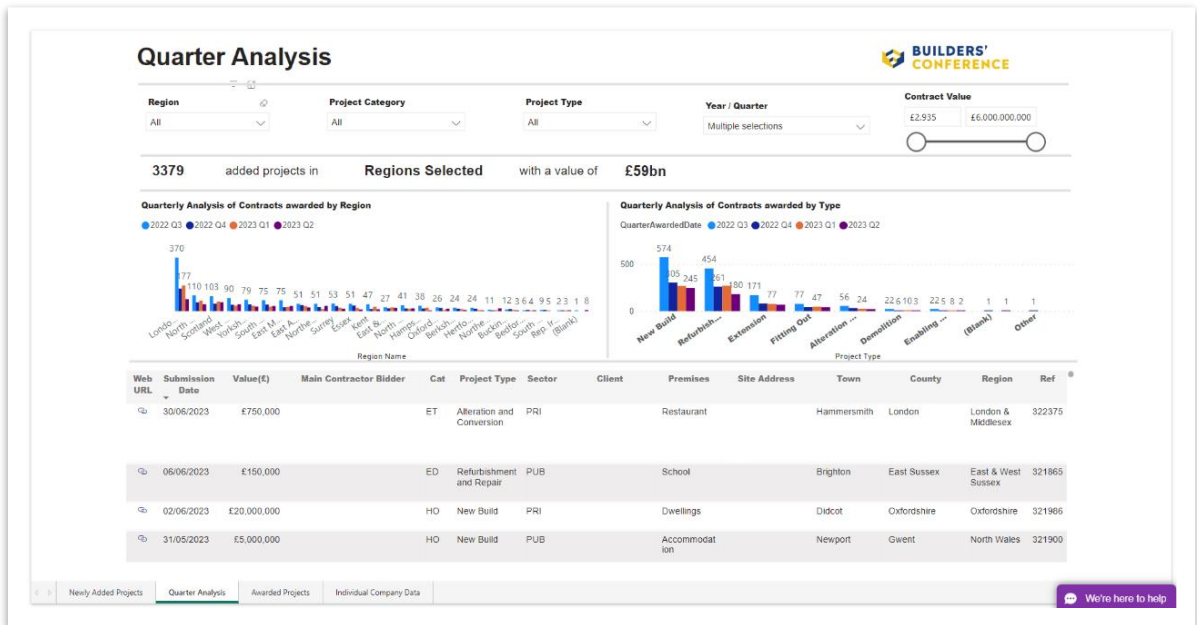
Quarter Analysis

BUILDERS' CONFERENCE

Region
All

Project Category
All

Project Type
All

Year / Quarter
Multiple selections

Contract Value
£2,935
£6,000,000,000

3379 added projects in Regions Selected with a value of £59bn

Quarterly Analysis of Contracts awarded by Region
2022 Q3 2022 Q4 2023 Q1 2023 Q2

370 177 110 103 90 79 75 75 51 51 53 51 47 27 41 38 26 24 24 11 12 3 6 4 9 5 2 3 1 8

Londo... North ... Scotland West Yorksh... South ... East M... East A... Northe... Surrey Essex Kent East &... North ... Hamps... Oxford Berksh... Hertfo... Northe... Buckin... Bedfor... South ... Rep. Ir... (Blank)

Region Name

Quarterly Analysis of Contracts awarded by Type
QuarterAwardedDate 2022 Q3 2022 Q4 2023 Q1 2023 Q2

500
0

574 305 245 454 261 180 171 77 77 47 56 24 22 6 10 3 22 5 8 2 1 1 1

New Build Refurbish... Extension Fitting Out Alteration ... Demolition Enabling ... (Blank) Other

Project Type

| Web URL | Submission Date | Value(£) | Main Contractor Bidder | Cat | Project Type | Sector | Client | Premises | Site Address | Town | County | Region | Ref |
|---|---|---|---|---|---|---|---|---|---|---|---|---|---|
| | 30/06/2023 | £750,000 | | ET | Alteration and Conversion | PRI | | Restaurant | | Hammersmith | London | London & Middlesex | 322375 |
| | 06/06/2023 | £150,000 | | ED | Refurbishment and Repair | PUB | | School | | Brighton | East Sussex | East & West Sussex | 321865 |
| | 02/06/2023 | £20,000,000 | | HO | New Build | PRI | | Dwellings | | Didcot | Oxfordshire | Oxfordshire | 321986 |
| | 31/05/2023 | £5,000,000 | | HO | New Build | PUB | | Accommodation | | Newport | Gwent | North Wales | 321900 |

Newly Added Projects | Quarter Analysis | Awarded Projects | Individual Company Data

We're here to help